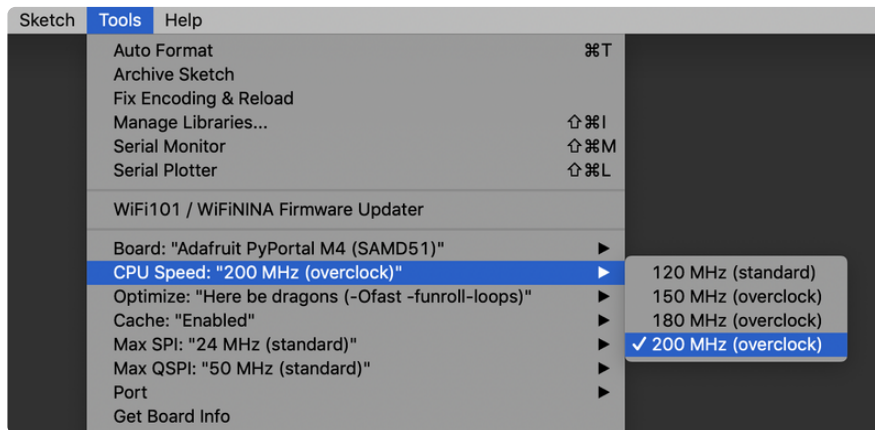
Sketch Tools Help

Auto Format ⌘T
Archive Sketch
Fix Encoding & Reload
Manage Libraries... ⇧⌘I
Serial Monitor ⇧⌘M
Serial Plotter ⇧⌘L

WiFi101 / WiFiNINA Firmware Updater

Board: "Adafruit PyPortal M4 (SAMD51)" ▶
CPU Speed: "200 MHz (overclock)" ▶
Optimize: "Here be dragons (-Ofast -funroll-loops)" ▶
Cache: "Enabled" ▶
Max SPI: "24 MHz (standard)" ▶
Max QSPI: "50 MHz (standard)" ▶
Port ▶
Get Board Info

120 MHz (standard)
150 MHz (overclock)
180 MHz (overclock)
✓ 200 MHz (overclock)